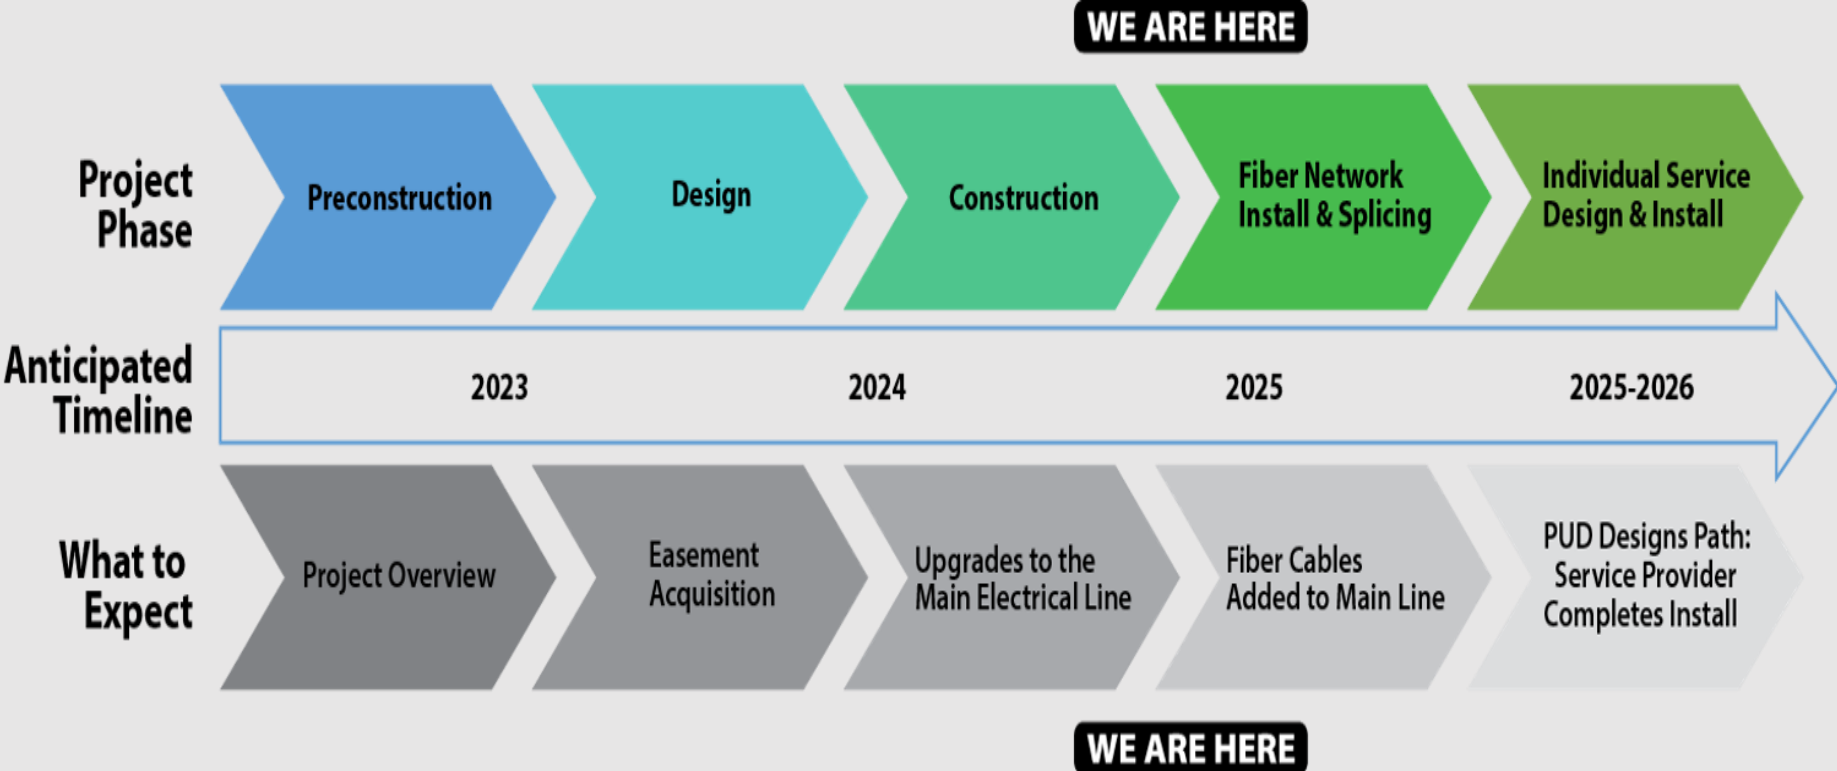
WE ARE HERE

Project Phase

Preconstruction

Design

Construction

Fiber Network Install & Splicing

Individual Service Design & Install

Anticipated Timeline

2023

2024

2025

2025-2026

What to Expect

Project Overview

Easement Acquisition

Upgrades to the Main Electrical Line

Fiber Cables Added to Main Line

PUD Designs Path: Service Provider Completes Install

WE ARE HERE